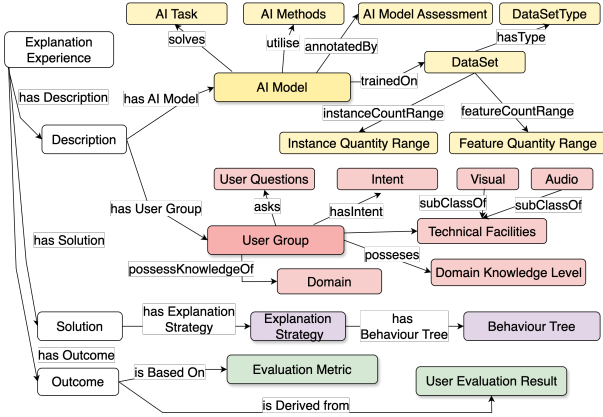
AI Task

AI Methods

AI Model Assessment

DataSetType

Explanation Experience

solves

utilise

annotatedBy

hasType

has Description

has AI Model

AI Model

trainedOn

DataSet

Description

instanceCountRange

featureCountRange

Instance Quantity Range

Feature Quantity Range

User Questions

Intent

Visual

Audio

asks

hasIntent

subClassOf

subClassOf

has User Group

has Solution

User Group

Technical Facilities

possessKnowledgeOf

posseses

Domain

Domain Knowledge Level

Solution

has Explanation Strategy

Explanation Strategy

has Behaviour Tree

Behaviour Tree

has Outcome

Outcome

is Based On

Evaluation Metric

User Evaluation Result

is Derived from